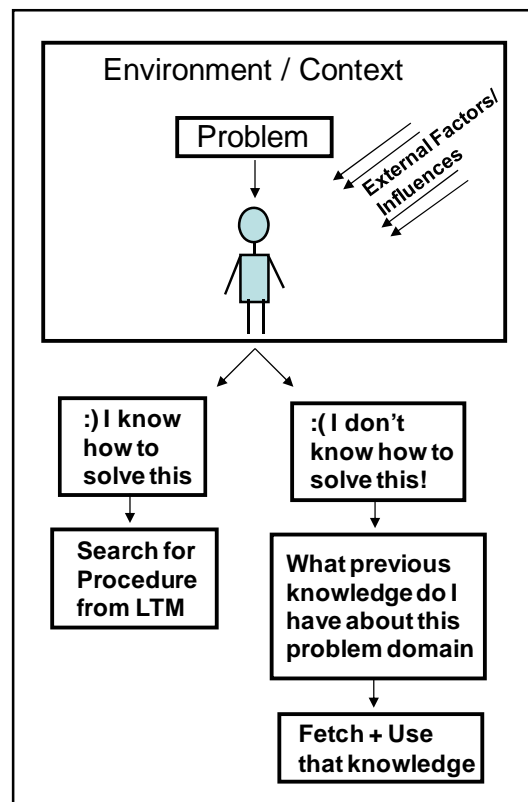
Environment / Context

Problem

External Factors/ Influences

:) I know how to solve this

Search for Procedure from LTM

:( I don't know how to solve this!

What previous knowledge do I have about this problem domain

Fetch + Use that knowledge